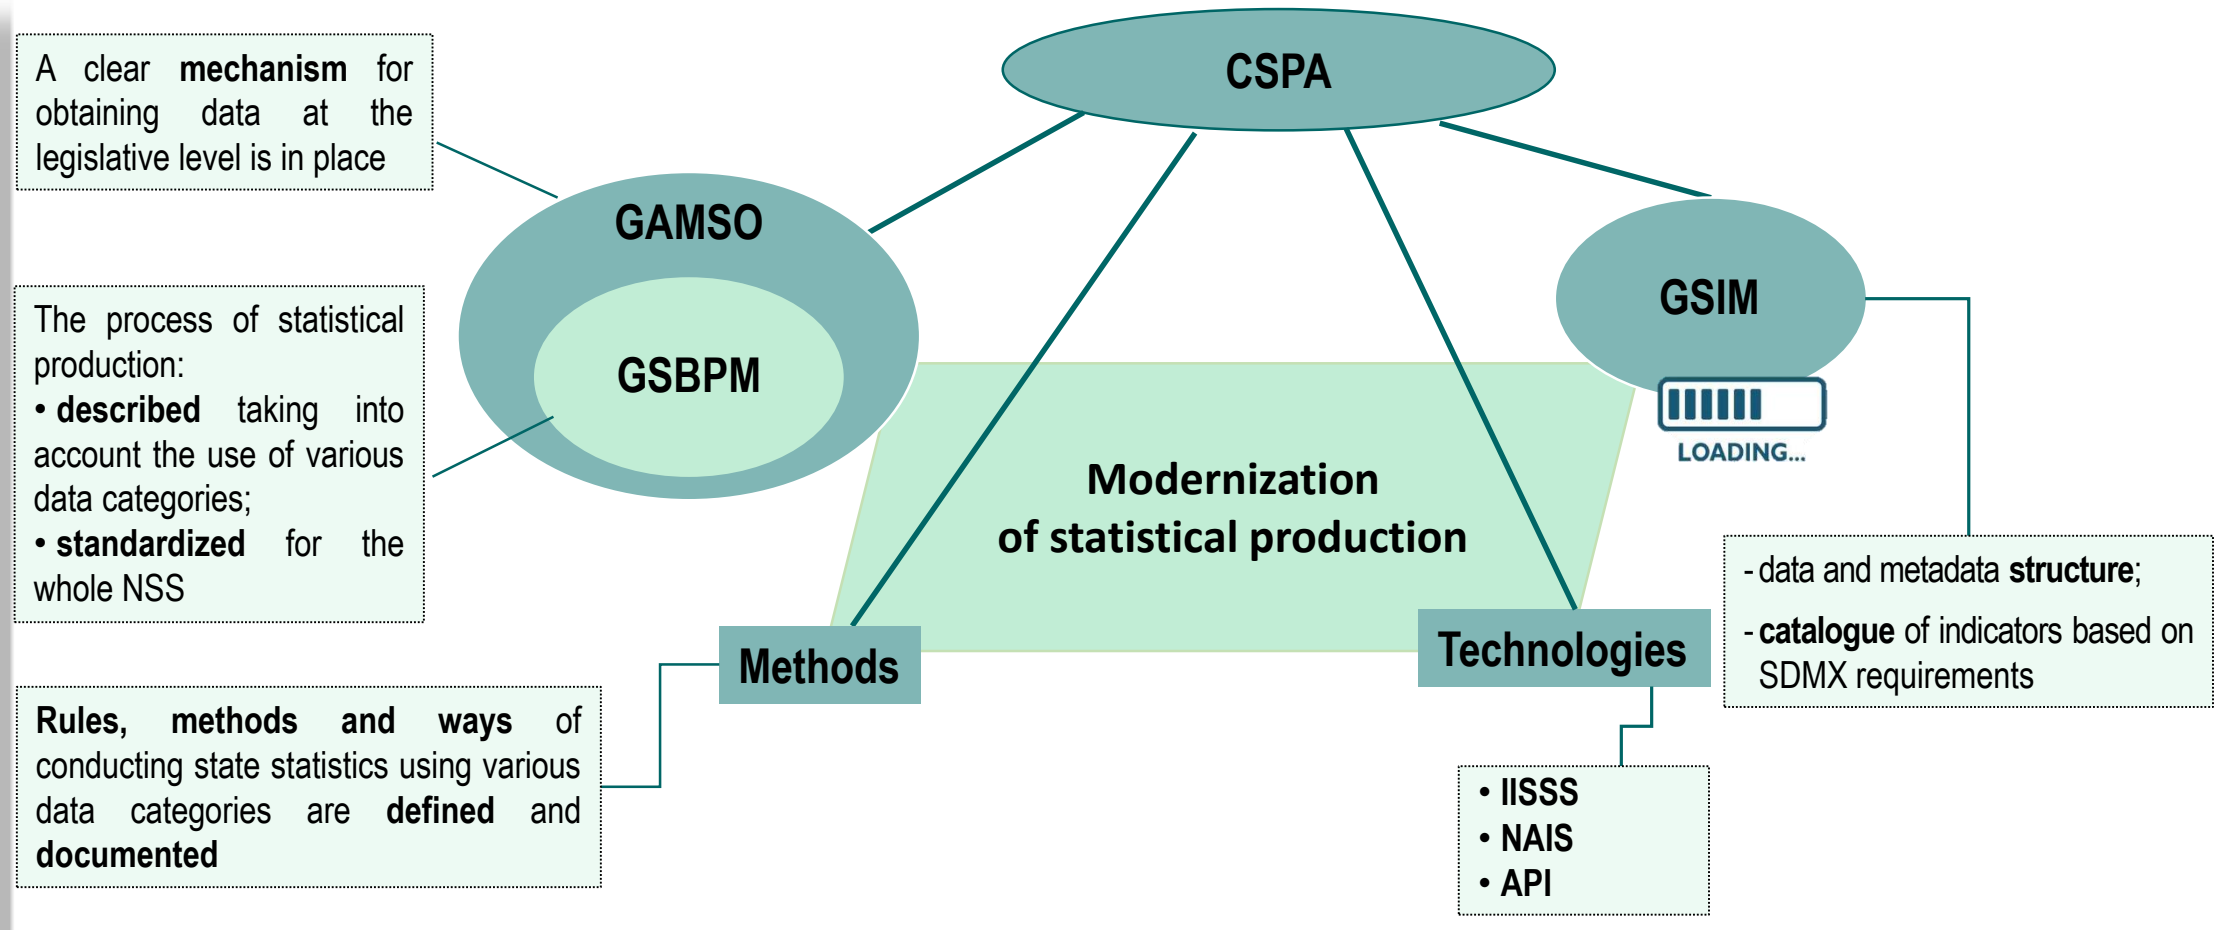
A clear mechanism for obtaining data at the legislative level is in place

CSPA

GAMSO

GSBPM

GSIM

LOADING...

The process of statistical production:
• described taking into account the use of various data categories;
• standardized for the whole NSS

Modernization of statistical production

Methods

Technologies

- data and metadata structure;
- catalogue of indicators based on SDMX requirements

Rules, methods and ways of conducting state statistics using various data categories are defined and documented

• IISSS
• NAIS
• API